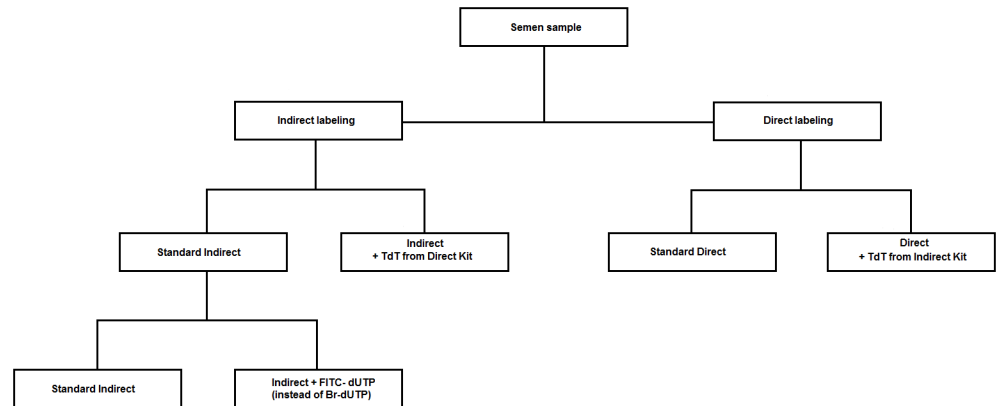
Semen sample

Indirect labeling

Direct labeling

Standard Indirect

Indirect
+ TdT from Direct Kit

Standard Direct

Direct
+ TdT from Indirect Kit

Standard Indirect

Indirect + FITC- dUTP
(instead of Br-dUTP)